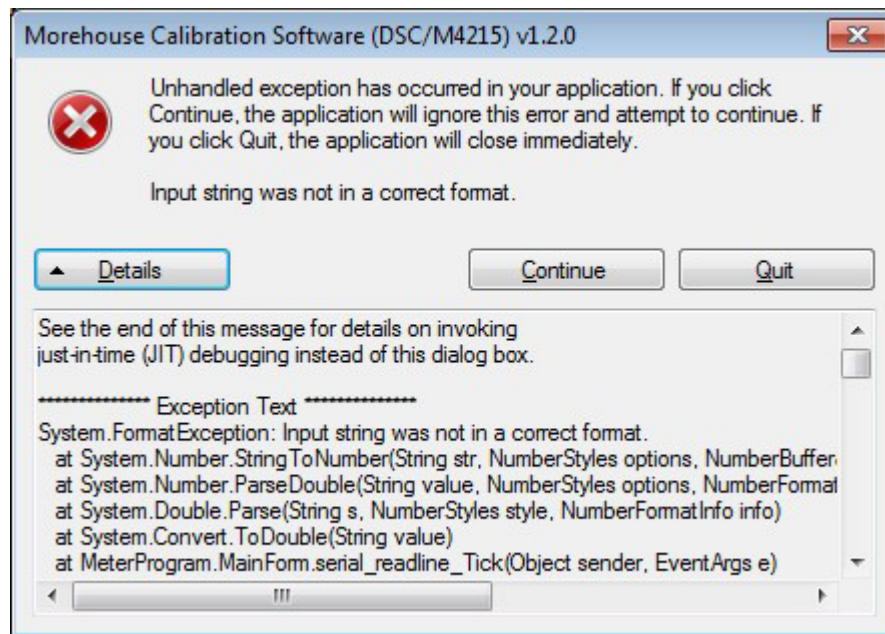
Morehouse Calibration Software (DSC/M4215) v1.2.0

Unhandled exception has occurred in your application. If you click Continue, the application will ignore this error and attempt to continue. If you click Quit, the application will close immediately.

Input string was not in a correct format.

Details

Continue

Quit

See the end of this message for details on invoking
just-in-time (JIT) debugging instead of this dialog box.

************** Exception Text **************
System.FormatException: Input string was not in a correct format.
at System.Number.StringToNumber(String str, NumberStyles options, NumberBuffer
at System.Number.ParseDouble(String value, NumberStyles options, NumberFormat
at System.Double.Parse(String s, NumberStyles style, NumberFormatInfo info)
at System.Convert.ToDouble(String value)
at MeterProgram.MainForm.serial_readline_Tick(Object sender, EventArgs e)